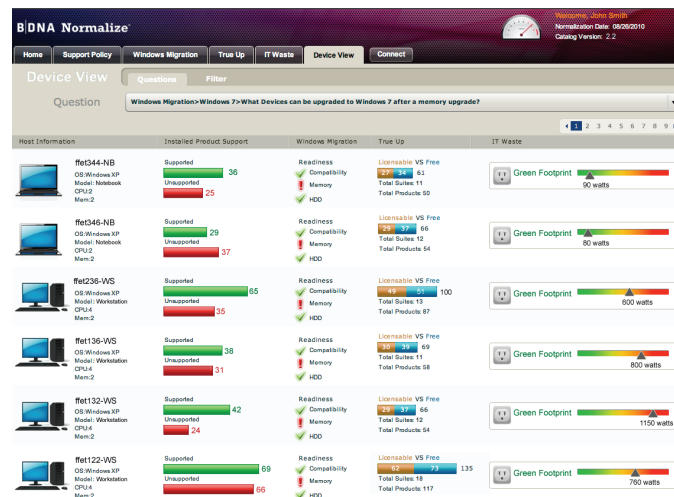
BDNA Normalize

Welcome, John Smith
Normalization Date: 08/26/2010
Catalog Version: 2.2

Home | Support Policy | Windows Migration | True Up | IT Waste | Device View | Connect

Device View

Questions | Filter

Question

Windows Migration>Windows 7>What Devices can be upgraded to Windows 7 after a memory upgrade?

1 2 3 4 5 6 7 8 9

| Host Information | Installed Product Support | Windows Migration | True Up | IT Waste |
|---|---|---|---|---|
| ffet344-NB OS:Windows XP Model: Notebook CPU:2 Mem:2 | Supported 36 Unsupported 25 | Readiness Compatibility Memory HDD | Licensable VS Free 27 34 61 Total Suites: 11 Total Products: 50 | Green Footprint 90 watts |
| ffet346-NB OS:Windows XP Model: Notebook CPU:2 Mem:2 | Supported 29 Unsupported 37 | Readiness Compatibility Memory HDD | Licensable VS Free 29 37 66 Total Suites: 12 Total Products: 54 | Green Footprint 80 watts |
| ffet236-WS OS:Windows XP Model: Workstation CPU:4 Mem:2 | Supported 65 Unsupported 35 | Readiness Compatibility Memory HDD | Licensable VS Free 49 51 100 Total Suites: 13 Total Products: 87 | Green Footprint 600 watts |
| ffet136-WS OS:Windows XP Model: Workstation CPU:4 Mem:2 | Supported 38 Unsupported 31 | Readiness Compatibility Memory HDD | Licensable VS Free 30 39 69 Total Suites: 11 Total Products: 58 | Green Footprint 800 watts |
| ffet132-WS OS:Windows XP Model: Workstation CPU:4 Mem:2 | Supported 42 Unsupported 24 | Readiness Compatibility Memory HDD | Licensable VS Free 29 37 66 Total Suites: 12 Total Products: 54 | Green Footprint 1150 watts |
| ffet122-WS OS:Windows XP Model: Workstation CPU:4 Mem:2 | Supported 69 Unsupported 66 | Readiness Compatibility Memory HDD | Licensable VS Free 62 73 135 Total Suites: 18 Total Products: 117 | Green Footprint 760 watts |